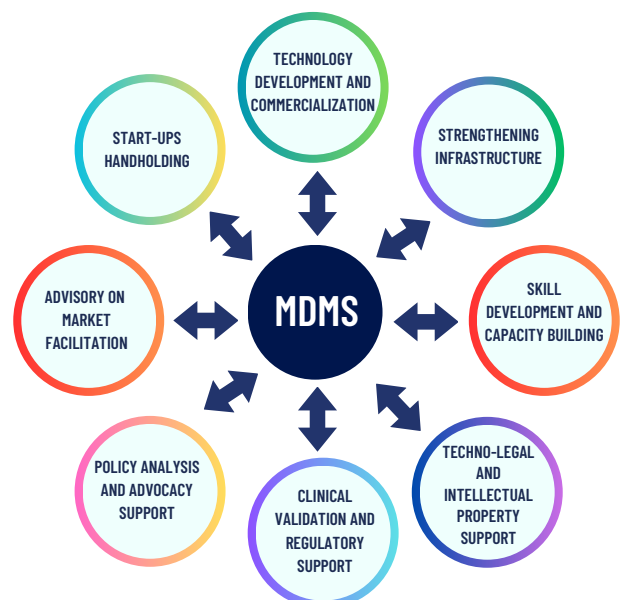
MDMS

TECHNOLOGY DEVELOPMENT AND COMMERCIALIZATION

STRENGTHENING INFRASTRUCTURE

SKILL DEVELOPMENT AND CAPACITY BUILDING

TECHNO-LEGAL AND INTELLECTUAL PROPERTY SUPPORT

CLINICAL VALIDATION AND REGULATORY SUPPORT

POLICY ANALYSIS AND ADVOCACY SUPPORT

ADVISORY ON MARKET FACILITATION

START-UPS HANDHOLDING